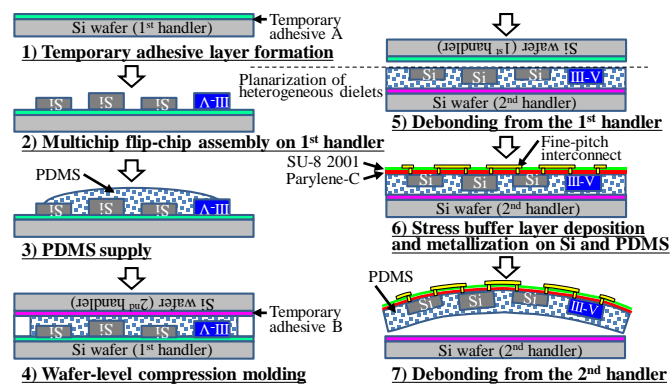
Si wafer (1st handler)

Temporary adhesive A

1) Temporary adhesive layer formation

Si

Si

Si

III-V

2) Multichip flip-chip assembly on 1st handler

PDMS

Si

Si

Si

III-V

3) PDMS supply

Si wafer (2nd handler)

Temporary adhesive B

Si

Si

Si

III-V

Si wafer (1st handler)

4) Wafer-level compression molding

Si wafer (1st handler)

Planarization of heterogeneous dielets

Si

Si

Si

III-V

Si wafer (2nd handler)

5) Debonding from the 1st handler

Fine-pitch interconnect

SU-8 2001

Parylene-C

Si

Si

Si

III-V

Si wafer (2nd handler)

6) Stress buffer layer deposition and metallization on Si and PDMS

PDMS

Si

Si

Si

III-V

Si wafer (2nd handler)

7) Debonding from the 2nd handler